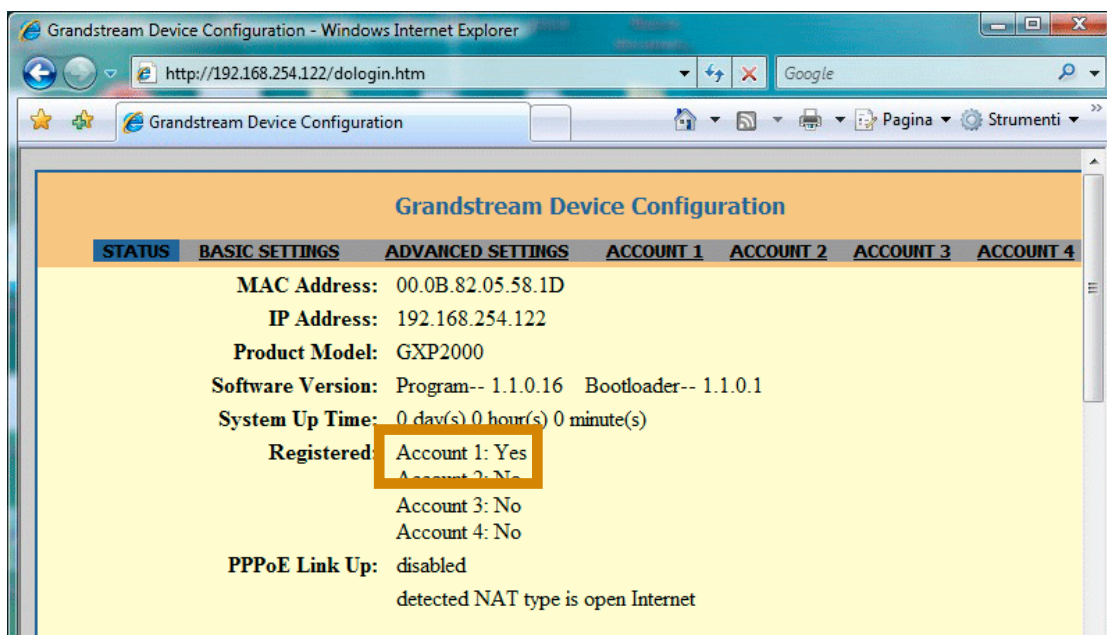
Grandstream Device Configuration - Windows Internet Explorer

http://192.168.254.122/dologin.htm

Google

Grandstream Device Configuration

Pagina ▾ Strumenti ▾

Grandstream Device Configuration

STATUS BASIC SETTINGS ADVANCED SETTINGS ACCOUNT 1 ACCOUNT 2 ACCOUNT 3 ACCOUNT 4

| | |
|---|---|
| MAC Address: | 00.0B.82.05.58.1D |
| IP Address: | 192.168.254.122 |
| Product Model: | GXP2000 |
| Software Version: | Program-- 1.1.0.16 Bootloader-- 1.1.0.1 |
| System Up Time: | 0 day(s) 0 hour(s) 0 minute(s) |
| Registered: | Account 1: Yes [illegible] Account 3: No Account 4: No |
| PPPoE Link Up: | disabled |
| | detected NAT type is open Internet |